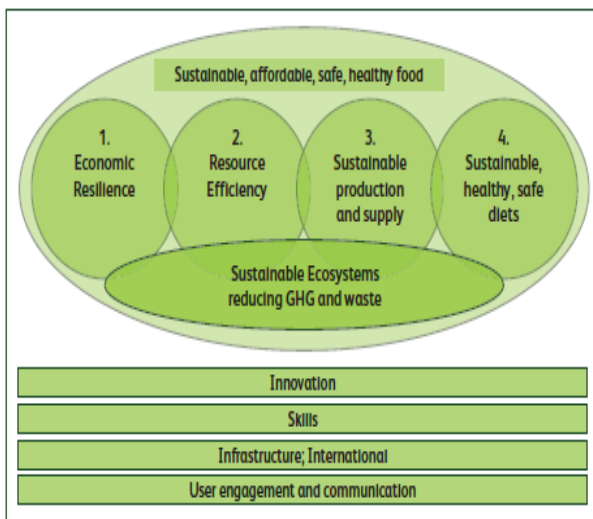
Sustainable, affordable, safe, healthy food

1.
Economic
Resilience

2.
Resource
Efficiency

3.
Sustainable
production
and supply

4.
Sustainable,
healthy, safe
diets

Sustainable Ecosystems
reducing GHG and waste

Innovation

Skills

Infrastructure; International

User engagement and communication